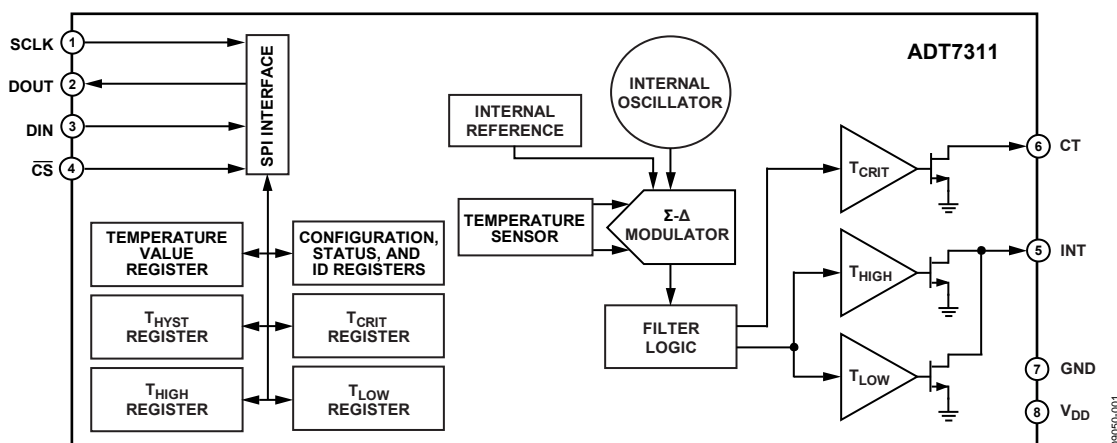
SCLK 1
DOUT 2
DIN 3
$\overline{CS}$ 4

SPI INTERFACE

ADT7311

INTERNAL OSCILLATOR

INTERNAL REFERENCE

TEMPERATURE SENSOR

Σ-Δ MODULATOR

FILTER LOGIC

TEMPERATURE VALUE REGISTER

CONFIGURATION, STATUS, AND ID REGISTERS

$T_{HYST}$ REGISTER

$T_{CRIT}$ REGISTER

$T_{HIGH}$ REGISTER

$T_{LOW}$ REGISTER

$T_{CRIT}$

$T_{HIGH}$

$T_{LOW}$

6 CT

5 INT

7 GND

8 $V_{DD}$

09050-001